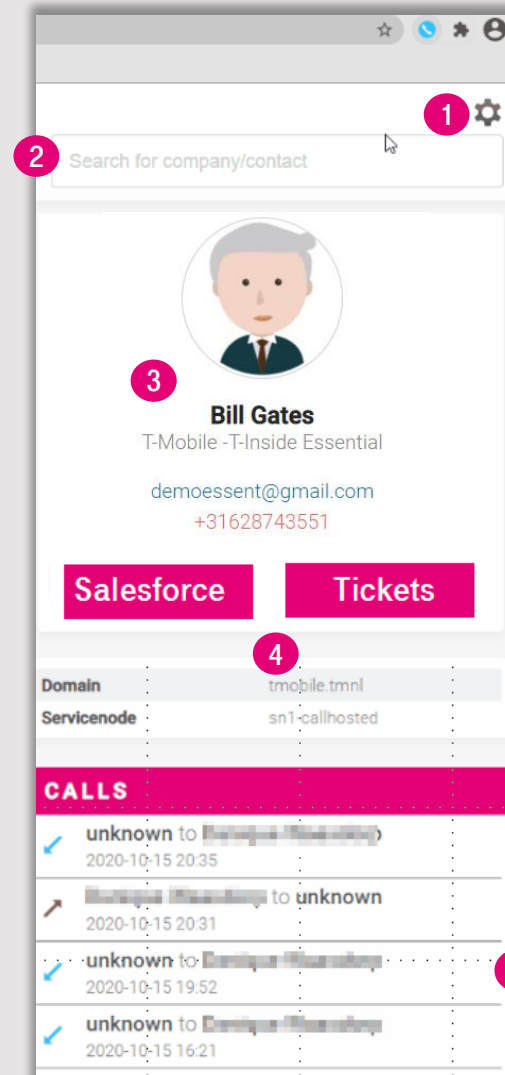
1

2

Search for company/contact

3

Bill Gates

T-Mobile -T-Inside Essential

demoessent@gmail.com

+31628743551

Salesforce

Tickets

4

| Domain | tmobile.tmnl |
|---|---|
| Servicenode | sn1-callhosted |

CALLS

unknown to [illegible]
2020-10-15 20:35

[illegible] to unknown
2020-10-15 20:31

unknown to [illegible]
2020-10-15 19:52

unknown to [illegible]
2020-10-15 16:21